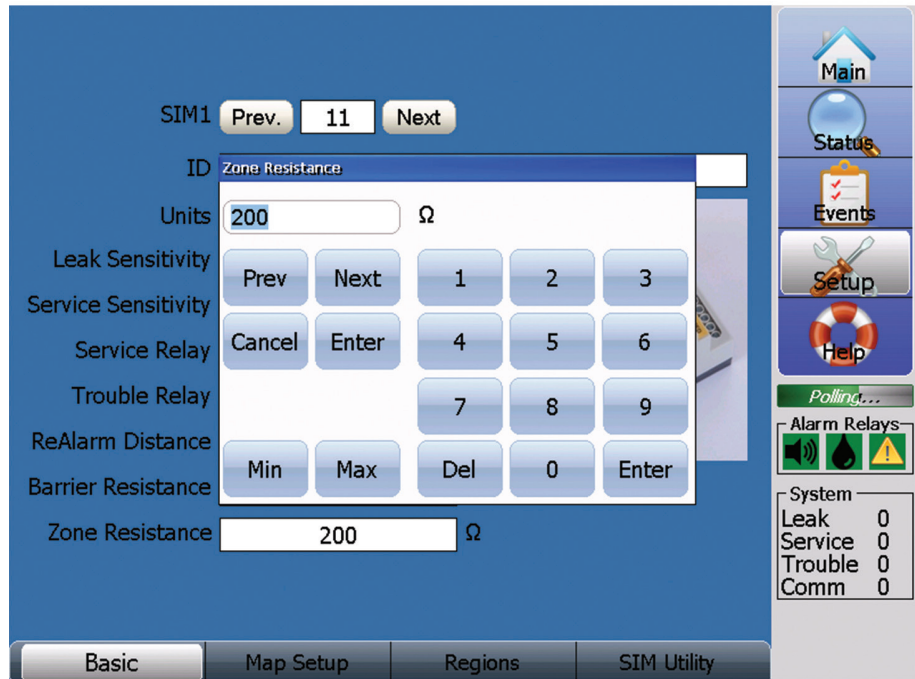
SIM1 Prev. 11 Next

ID

Units

Leak Sensitivity

Service Sensitivity

Service Relay

Trouble Relay

ReAlarm Distance

Barrier Resistance

Zone Resistance 200 Ω

Zone Resistance

200 Ω

| Prev | Next | 1 | 2 | 3 |
|---|---|---|---|---|
| Cancel | Enter | 4 | 5 | 6 |
| | | 7 | 8 | 9 |
| Min | Max | Del | 0 | Enter |

Main

Status

Events

Setup

Help

Polling...

Alarm Relays

System
Leak 0
Service 0
Trouble 0
Comm 0

Basic Map Setup Regions SIM Utility